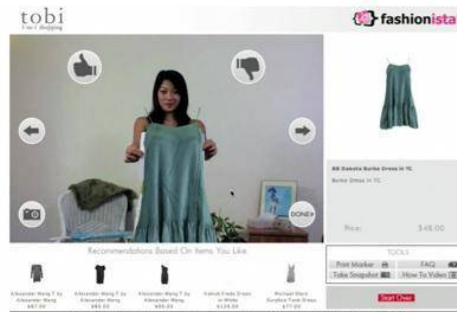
tobi
fashionista

DONE!

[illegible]
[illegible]
Price: $48.00

Recommendations Based On Items You Like

Alexander Wang T by Alexander Wang $87.00
Alexander Wang T by Alexander Wang $85.00
Alexander Wang T by Alexander Wang $85.00
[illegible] in White $124.00
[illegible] $77.00

TOOLS
Print Marker
FAQ
Take Snapshot
How To Video
Start Over